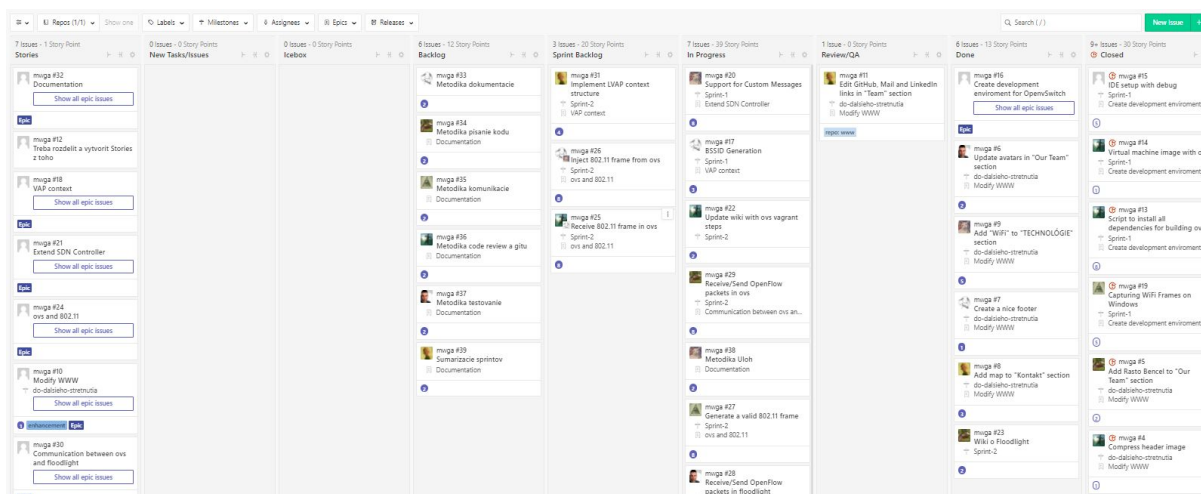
Repos (1/1) Show one Labels Milestones Assignees Epics Releases Search (/) New Issue

7 Issues - 1 Story Point
Stories

mvga #32
Documentation
Show all epic issues
Epic

mvga #12
Treba rozdelit a vytvorit Stories z toho

mvga #18
VAP context
Show all epic issues
Epic

mvga #21
Extend SDN Controller
Show all epic issues
Epic

mvga #24
ovs and 802.11
Show all epic issues
Epic

mvga #10
Modify WWW
do-dalsieho-stretnutia
Show all epic issues
enhancement Epic

mvga #30
Communication between ovs and floodlight
Show all epic issues

0 Issues - 0 Story Points
New Tasks/Issues

0 Issues - 0 Story Points
Icebox

6 Issues - 12 Story Points
Backlog

mvga #33
Metodika dokumentacie

mvga #34
Metodika pisanie kodu
Documentation

mvga #35
Metodika komunikacie
Documentation

mvga #36
Metodika code review a gitu
Documentation

mvga #37
Metodika testovanie
Documentation

mvga #39
Sumarizacie sprintov
Documentation

3 Issues - 20 Story Points
Sprint Backlog

mvga #31
Implement LVAP context structure
Sprint-2
VAP context

mvga #26
Inject 802.11 frame from ovs
Sprint-2
ovs and 802.11

mvga #25
Receive 802.11 frame in ovs
Sprint-2
ovs and 802.11

7 Issues - 39 Story Points
In Progress

mvga #20
Support for Custom Messages
Sprint-1
Extend SDN Controller

mvga #17
BSSID Generation
Sprint-1
VAP context

mvga #22
Update wiki with ovs vagrant steps
Sprint-2

mvga #29
Receive/Send OpenFlow packets in ovs
Sprint-2
Communication between ovs an...

mvga #38
Metodika Uloh
Documentation

mvga #27
Generate a valid 802.11 frame
Sprint-2
ovs and 802.11

mvga #28
Receive/Send OpenFlow packets in floodlight

1 Issue - 0 Story Points
Review/QA

mvga #11
Edit GitHub, Mail and LinkedIn links in "Team" section
do-dalsieho-stretnutia
Modify WWW
repo: www

6 Issues - 13 Story Points
Done

mvga #16
Create development enviroment for OpenvSwitch
Show all epic issues
Epic

mvga #6
Update avatars in "Our Team" section
do-dalsieho-stretnutia
Modify WWW

mvga #9
Add "WiFi" to "TECHNOLÓGIE" section
do-dalsieho-stretnutia
Modify WWW

mvga #7
Create a nice footer
do-dalsieho-stretnutia
Modify WWW

mvga #8
Add map to "Kontakt" section
do-dalsieho-stretnutia
Modify WWW

mvga #23
Wiki o Floodlight
Sprint-2

9+ Issues - 30 Story Points
Closed

mvga #15
IDE setup with debug
Sprint-1
Create development enviroment

mvga #14
Virtual machine image with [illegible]
Sprint-1
Create development enviroment

mvga #13
Script to install all dependencies for building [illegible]
Sprint-1
Create development enviroment

mvga #19
Capturing WiFi Frames on Windows
Sprint-1
Create development enviroment

mvga #5
Add Rasto Bencel to "Our Team" section
do-dalsieho-stretnutia
Modify WWW

mvga #4
Compress header image
do-dalsieho-stretnutia
Modify WWW